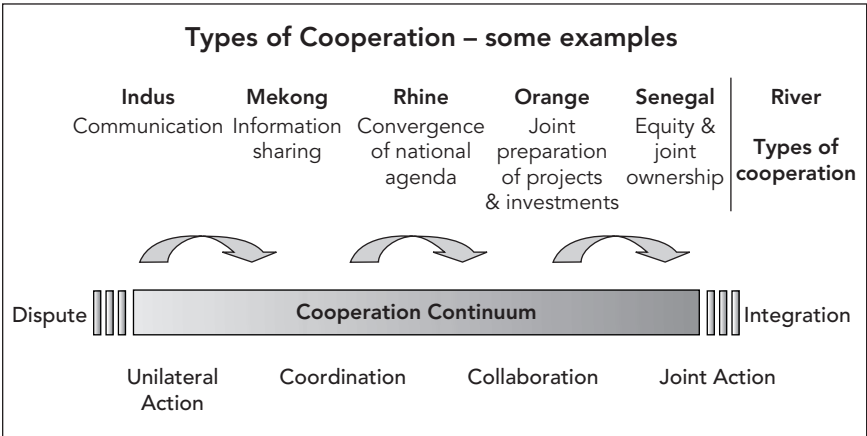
Types of Cooperation – some examples

| Indus | Mekong | Rhine | Orange | Senegal | River |
|---|---|---|---|---|---|
| Communication | Information sharing | Convergence of national agenda | Joint preparation of projects & investments | Equity & joint ownership | Types of cooperation |

Dispute

Cooperation Continuum

Integration

Unilateral Action

Coordination

Collaboration

Joint Action